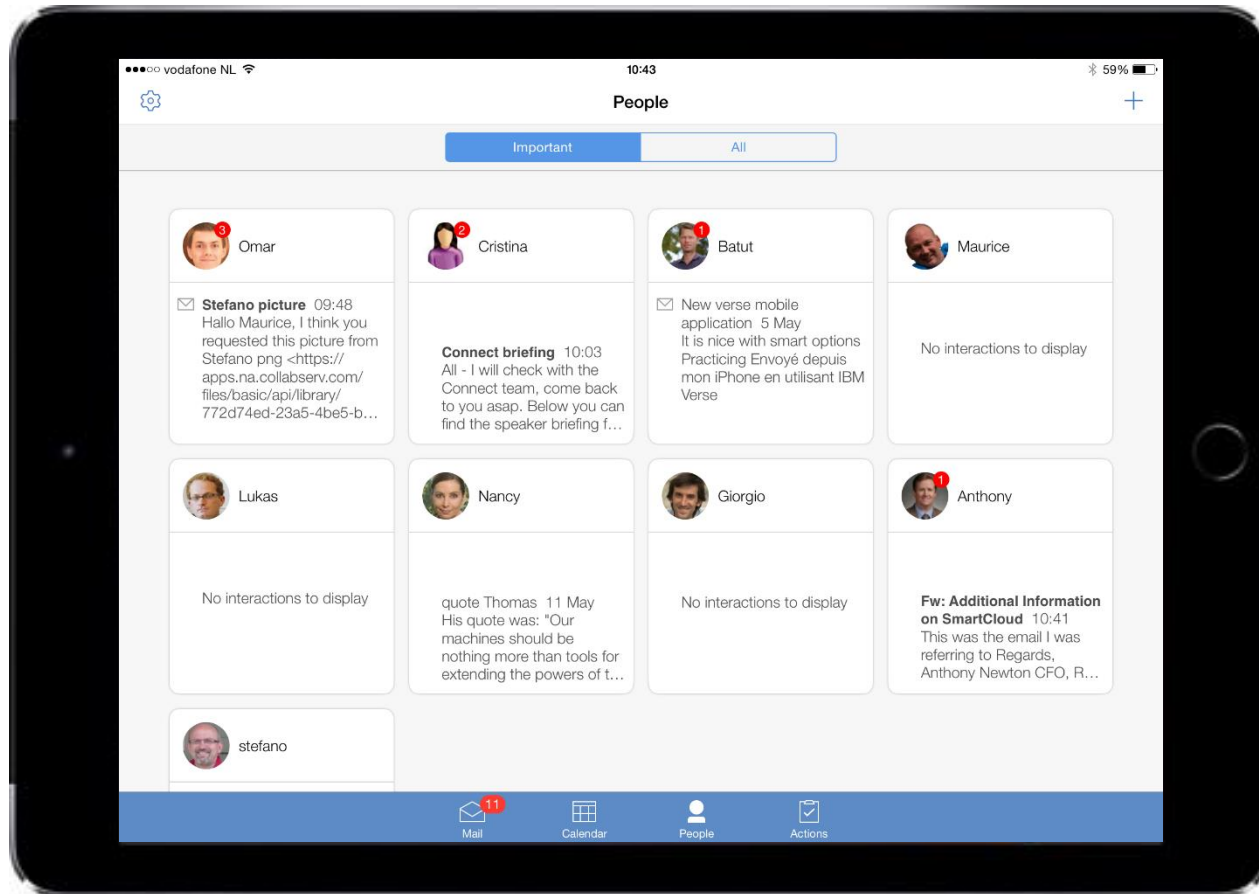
●●●○○ vodafone NL
10:43
59%

People
+

Important
All

3 Omar
Stefano picture 09:48
Hallo Maurice, I think you requested this picture from Stefano png <https://apps.na.collabserv.com/files/basic/api/library/772d74ed-23a5-4be5-b…

2 Cristina
Connect briefing 10:03
All - I will check with the Connect team, come back to you asap. Below you can find the speaker briefing f…

1 Batut
New verse mobile application 5 May
It is nice with smart options Practicing Envoyé depuis mon iPhone en utilisant IBM Verse

Maurice
No interactions to display

Lukas
No interactions to display

Nancy
quote Thomas 11 May
His quote was: "Our machines should be nothing more than tools for extending the powers of t…

Giorgio
No interactions to display

1 Anthony
Fw: Additional Information on SmartCloud 10:41
This was the email I was referring to Regards, Anthony Newton CFO, R…

stefano

11 Mail
Calendar
People
Actions